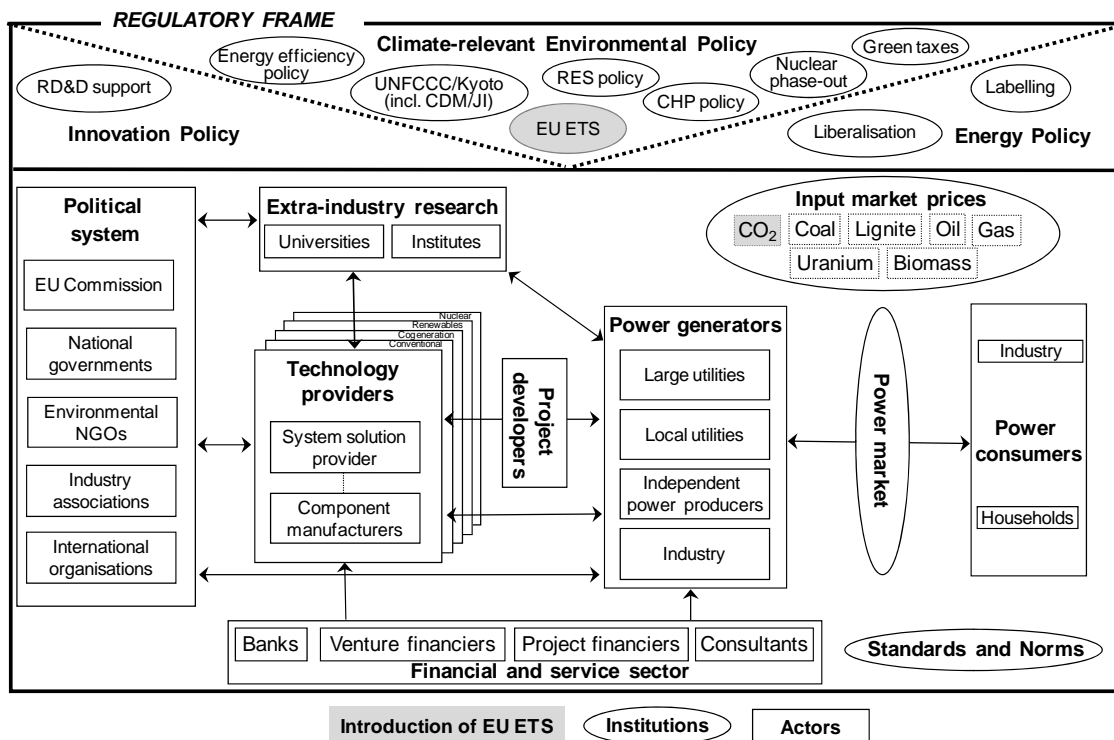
REGULATORY FRAME

Climate-relevant Environmental Policy

RD&D support

Energy efficiency policy

UNFCCC/Kyoto (incl. CDM/JI)

RES policy

CHP policy

Nuclear phase-out

Green taxes

Labelling

EU ETS

Liberalisation

Innovation Policy

Energy Policy

Political system

EU Commission

National governments

Environmental NGOs

Industry associations

International organisations

Extra-industry research

Universities

Institutes

Input market prices

$CO_2$ Coal Lignite Oil Gas

Uranium Biomass

Nuclear
Renewables
Cogeneration
Conventional

Technology providers

System solution provider

Component manufacturers

Project developers

Power generators

Large utilities

Local utilities

Independent power producers

Industry

Power market

Industry

Power consumers

Households

Banks

Venture financiers

Project financiers

Consultants

Financial and service sector

Standards and Norms

Introduction of EU ETS

Institutions

Actors